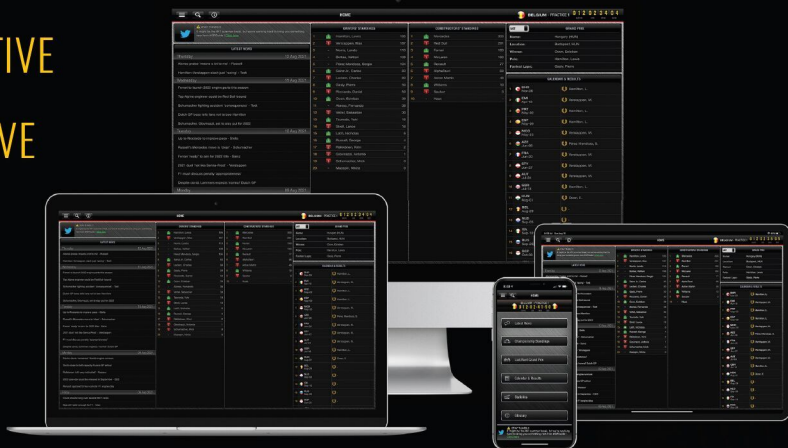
TIVE

VE

HOME

BELGIUM · PRACTICE 1

LATEST NEWS

DRIVERS' STANDINGS

CONSTRUCTORS' STANDINGS

GRAND PRIX

FIXTURES & RESULTS

Latest News

Drivers' Standings

Constructors' Standings

Calendar & Results

Statistics

Glossary